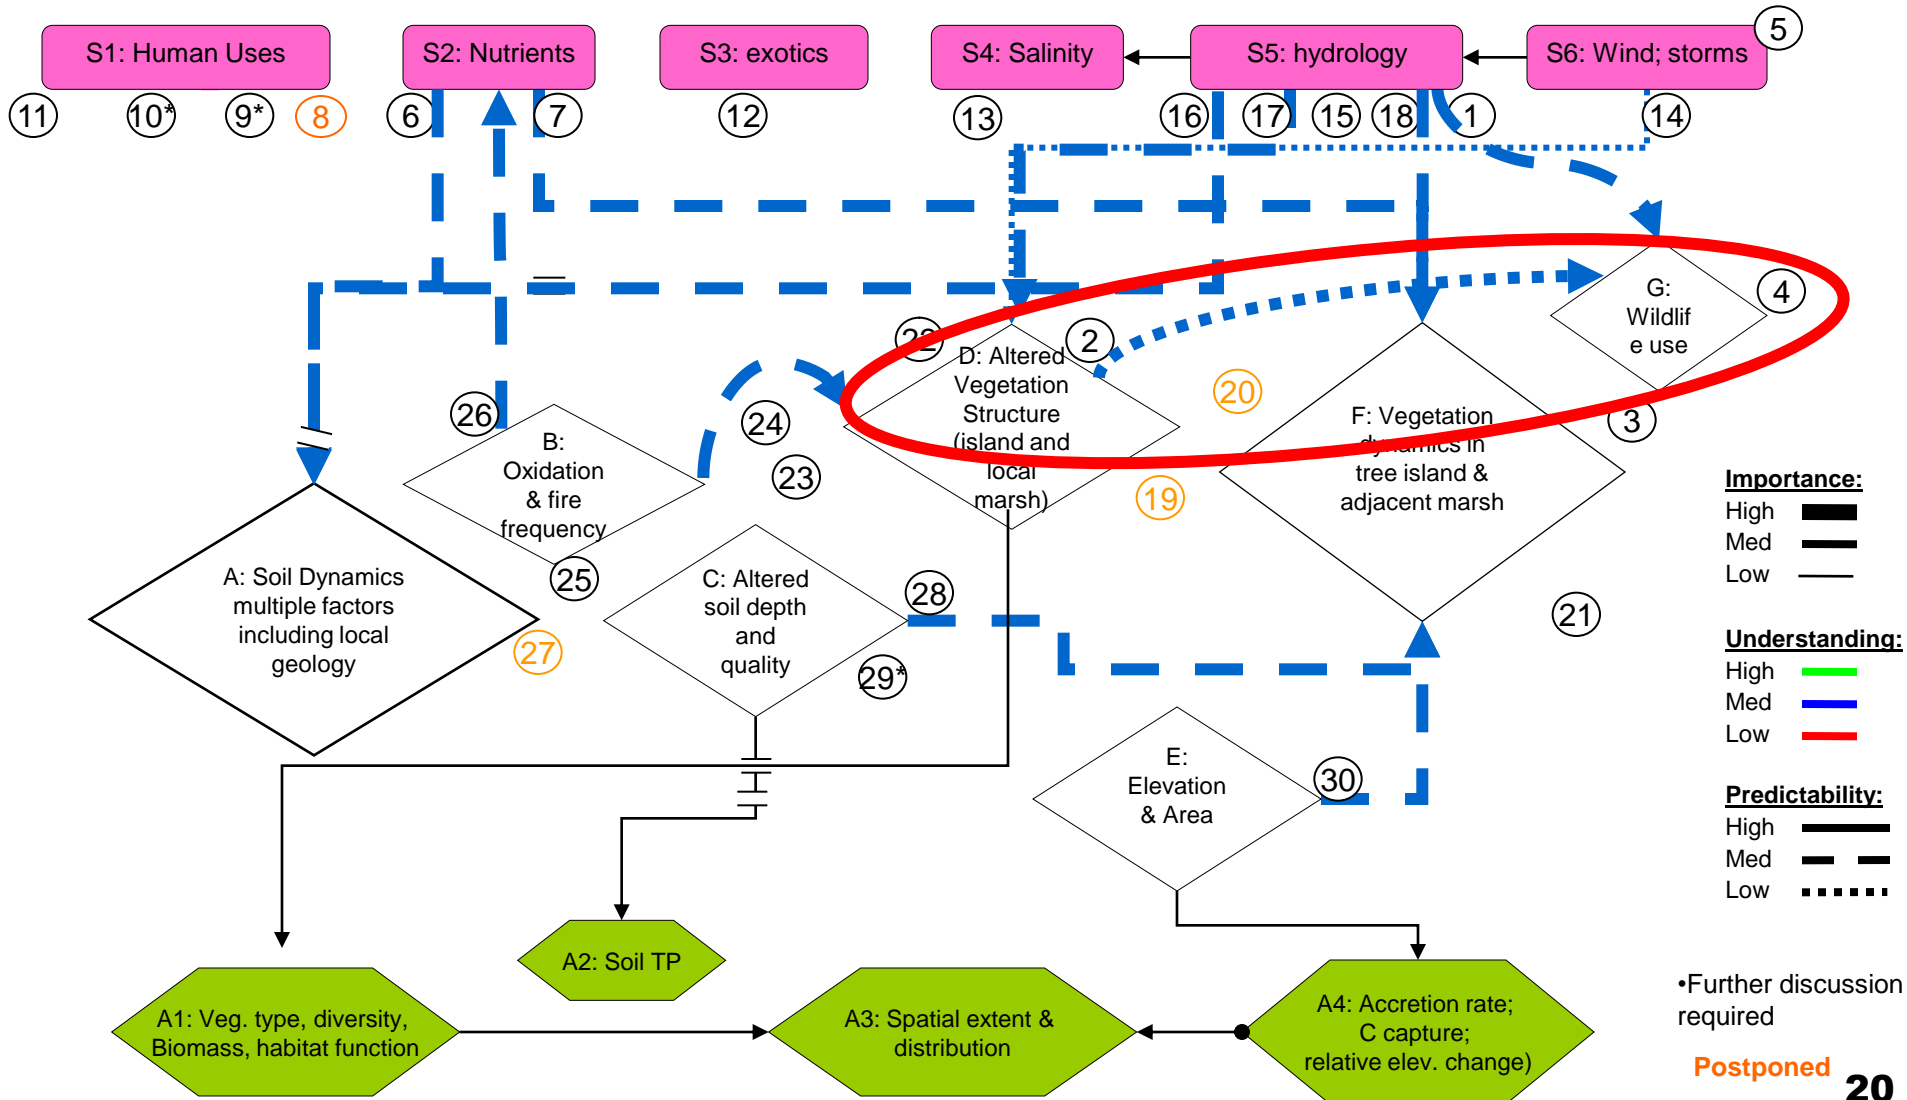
S1: Human Uses
S2: Nutrients
S3: exotics
S4: Salinity
S5: hydrology
S6: Wind; storms
5
11
10*
9*
8
6
7
12
13
16
17
15
18
1
14

G: Wildlif e use
4
3
22
2
D: Altered Vegetation Structure (island and local marsh)
20
F: Vegetation dynamics in tree island & adjacent marsh
19
26
B: Oxidation & fire frequency
24
23
25
A: Soil Dynamics multiple factors including local geology
27
C: Altered soil depth and quality
28
29*
21
E: Elevation & Area
30

Importance:
High
Med
Low

Understanding:
High
Med
Low

Predictability:
High
Med
Low

A2: Soil TP
A1: Veg. type, diversity, Biomass, habitat function
A3: Spatial extent & distribution
A4: Accretion rate; C capture; relative elev. change)

•Further discussion required
Postponed
20